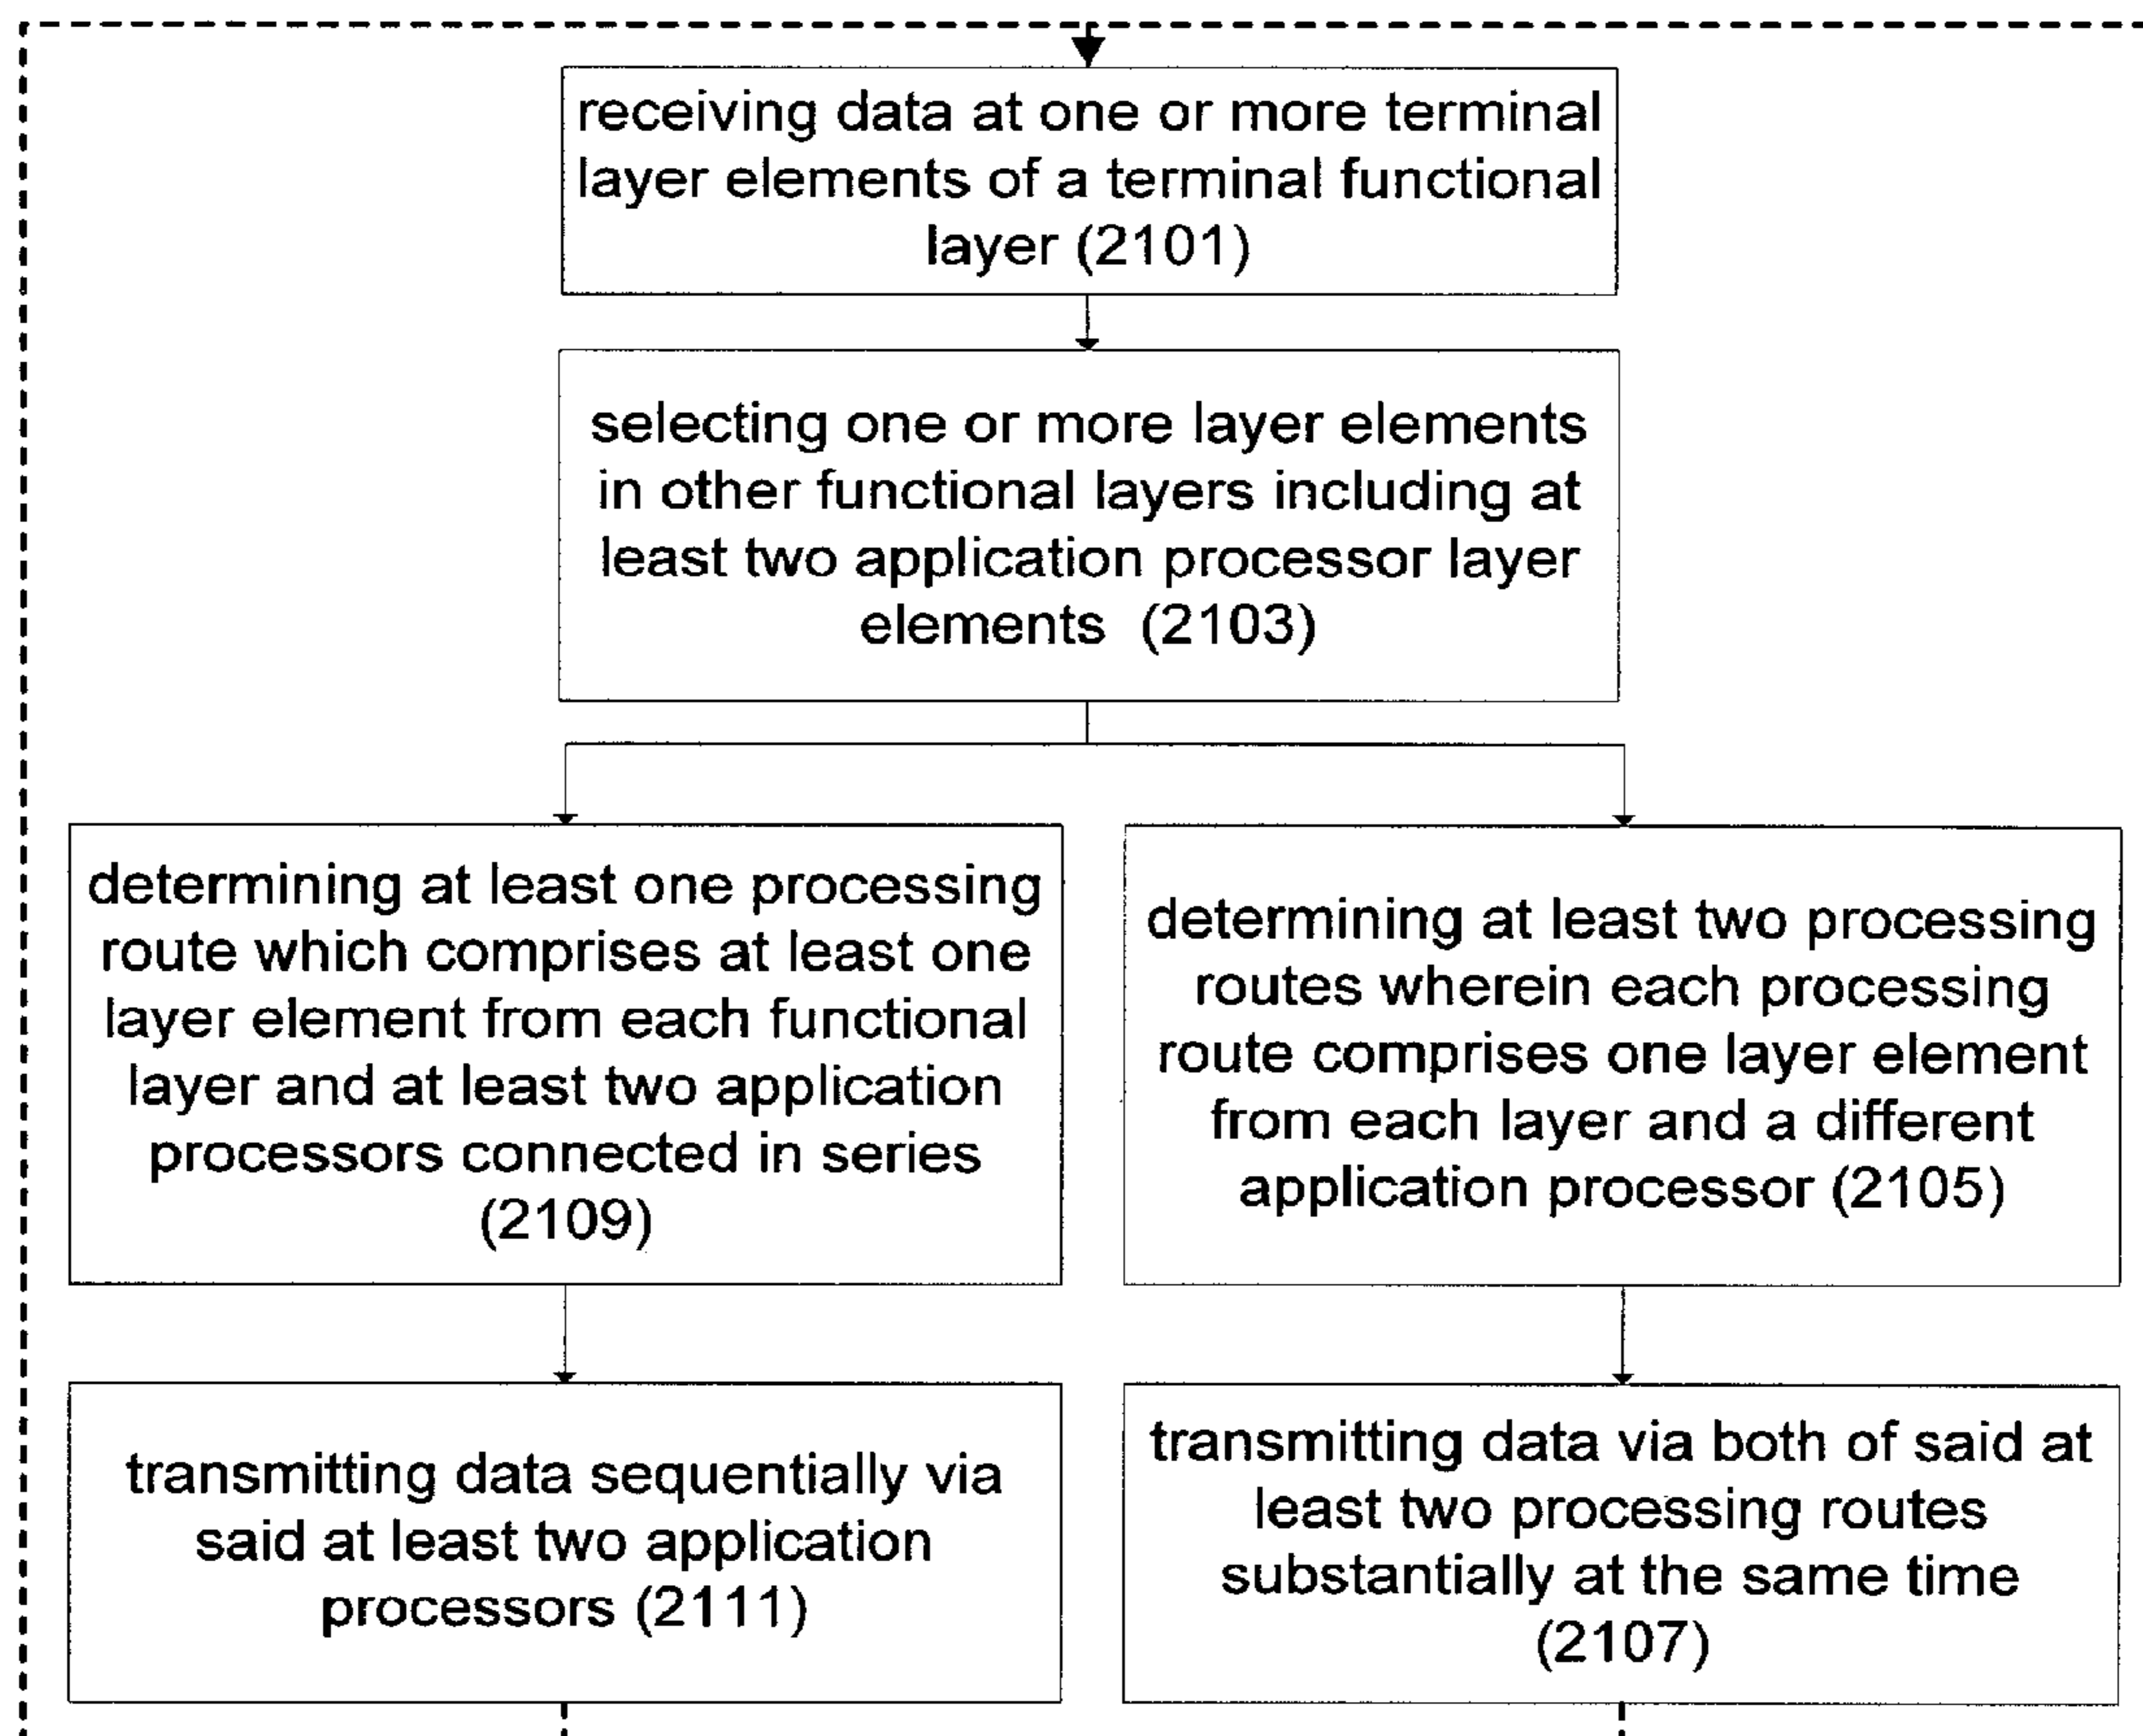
receiving data at one or more terminal layer elements of a terminal functional layer (2101)

selecting one or more layer elements in other functional layers including at least two application processor layer elements (2103)

determining at least one processing route which comprises at least one layer element from each functional layer and at least two application processors connected in series (2109)

determining at least two processing routes wherein each processing route comprises one layer element from each layer and a different application processor (2105)

transmitting data sequentially via said at least two application processors (2111)

transmitting data via both of said at least two processing routes substantially at the same time (2107)